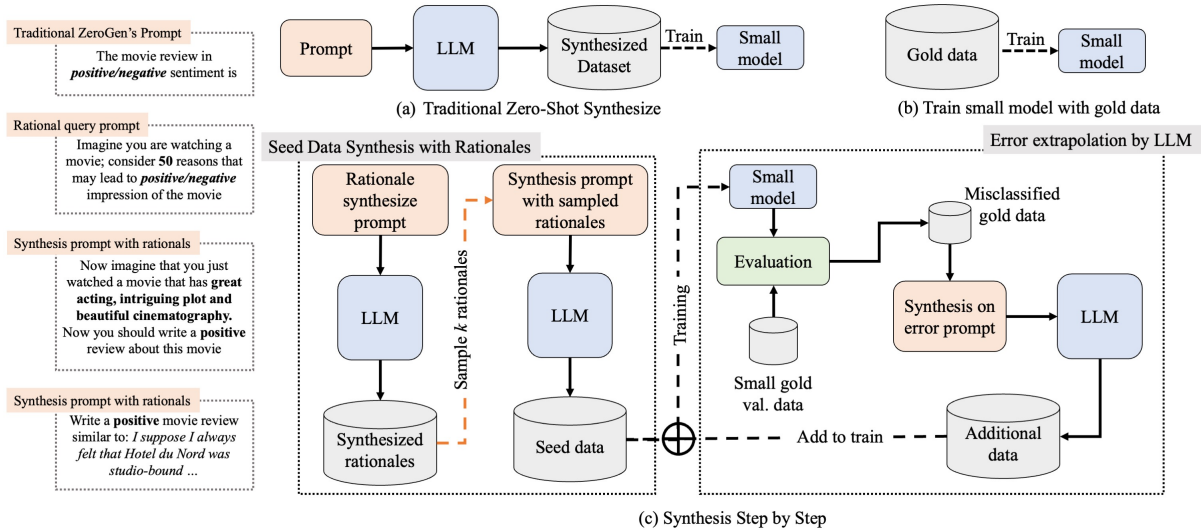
Traditional ZeroGen's Prompt

The movie review in ***positive/negative*** sentiment is

Rational query prompt

Imagine you are watching a movie; consider **50** reasons that may lead to ***positive/negative*** impression of the movie

Synthesis prompt with rationals

Now imagine that you just watched a movie that has **great acting, intriguing plot and beautiful cinematography.** Now you should write a **positive** review about this movie

Synthesis prompt with rationals

Write a **positive** movie review similar to: *I suppose I always felt that Hotel du Nord was studio-bound ...*

Prompt

LLM

Synthesized Dataset

Train

Small model

(a) Traditional Zero-Shot Synthesize

Gold data

Train

Small model

(b) Train small model with gold data

Seed Data Synthesis with Rationales

Rationale synthesize prompt

LLM

Synthesized rationales

Sample *k* rationales

Synthesis prompt with sampled rationales

LLM

Seed data

Training

Error extrapolation by LLM

Small model

Evaluation

Small gold val. data

Misclassified gold data

Synthesis on error prompt

LLM

Additional data

Add to train

(c) Synthesis Step by Step